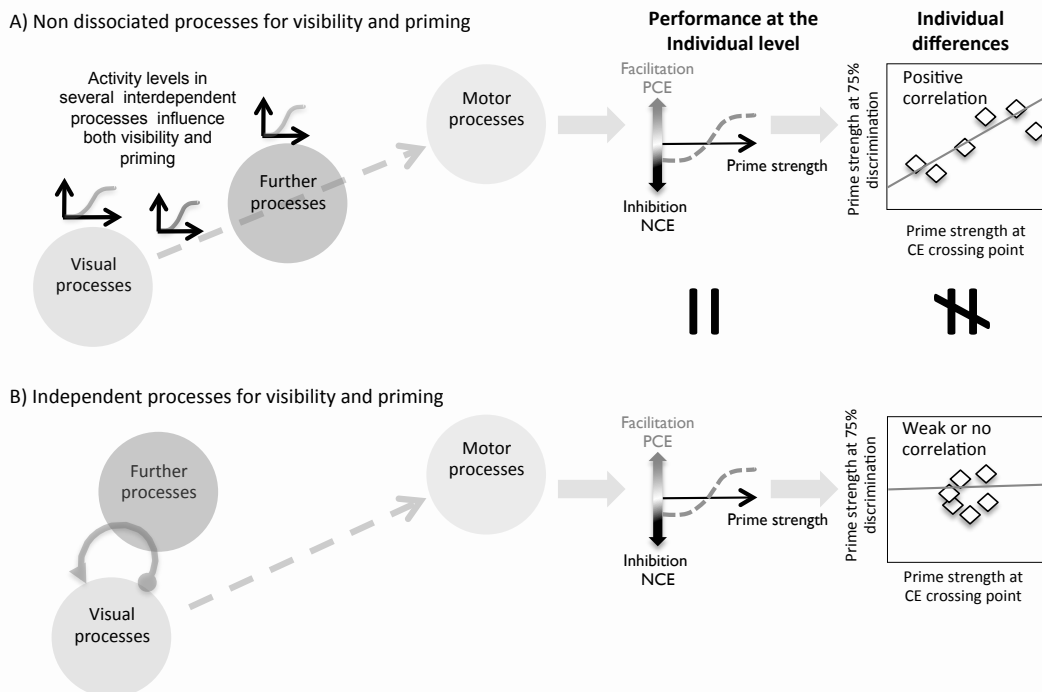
A) Non dissociated processes for visibility and priming

Performance at the Individual level

Individual differences

Activity levels in several interdependent processes influence both visibility and priming

Further processes

Visual processes

Motor processes

Facilitation PCE

Prime strength

Inhibition NCE

Prime strength at 75% discrimination

Positive correlation

Prime strength at CE crossing point

B) Independent processes for visibility and priming

Further processes

Visual processes

Motor processes

Facilitation PCE

Prime strength

Inhibition NCE

Prime strength at 75% discrimination

Weak or no correlation

Prime strength at CE crossing point